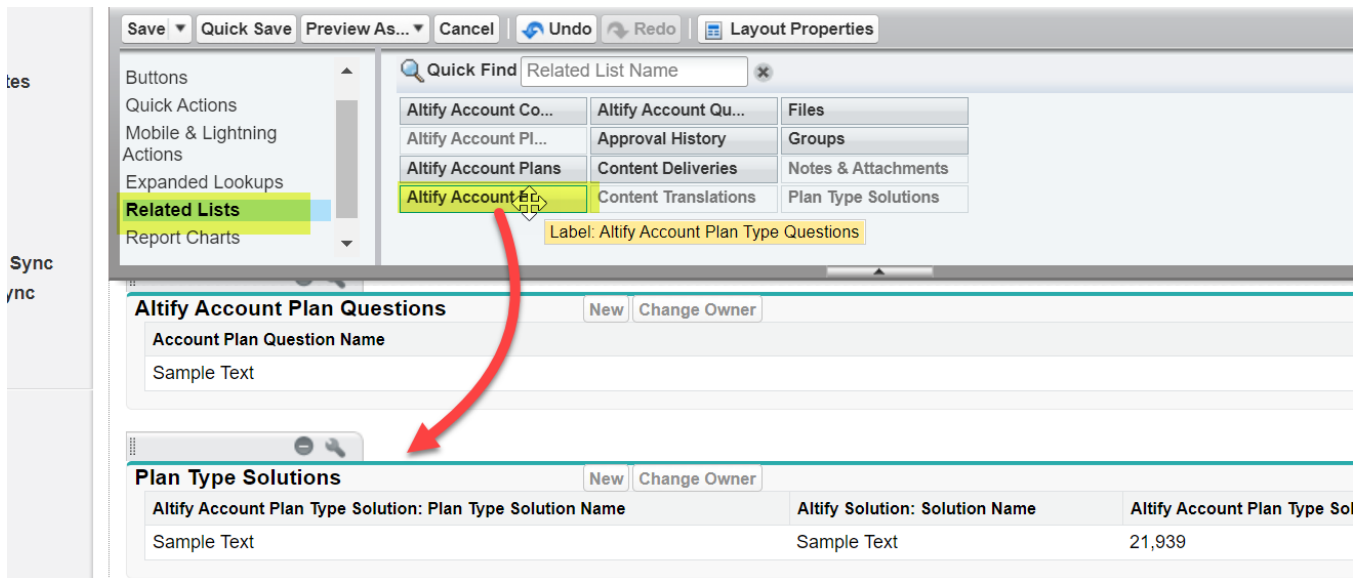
tes

Sync
ync

Save ▾ Quick Save Preview As... ▾ Cancel Undo Redo Layout Properties

Buttons
Quick Actions
Mobile & Lightning Actions
Expanded Lookups
Related Lists
Report Charts

Quick Find Related List Name

| Altify Account Co... | Altify Account Qu... | Files |
|---|---|---|
| Altify Account Pl... | Approval History | Groups |
| Altify Account Plans | Content Deliveries | Notes & Attachments |
| Altify Account Pl... | Content Translations | Plan Type Solutions |

Label: Altify Account Plan Type Questions

Altify Account Plan Questions
New Change Owner

| Account Plan Question Name |
|---|
| Sample Text |

Plan Type Solutions
New Change Owner

| Altify Account Plan Type Solution: Plan Type Solution Name | Altify Solution: Solution Name | Altify Account Plan Type Sol |
|---|---|---|
| Sample Text | Sample Text | 21,939 |